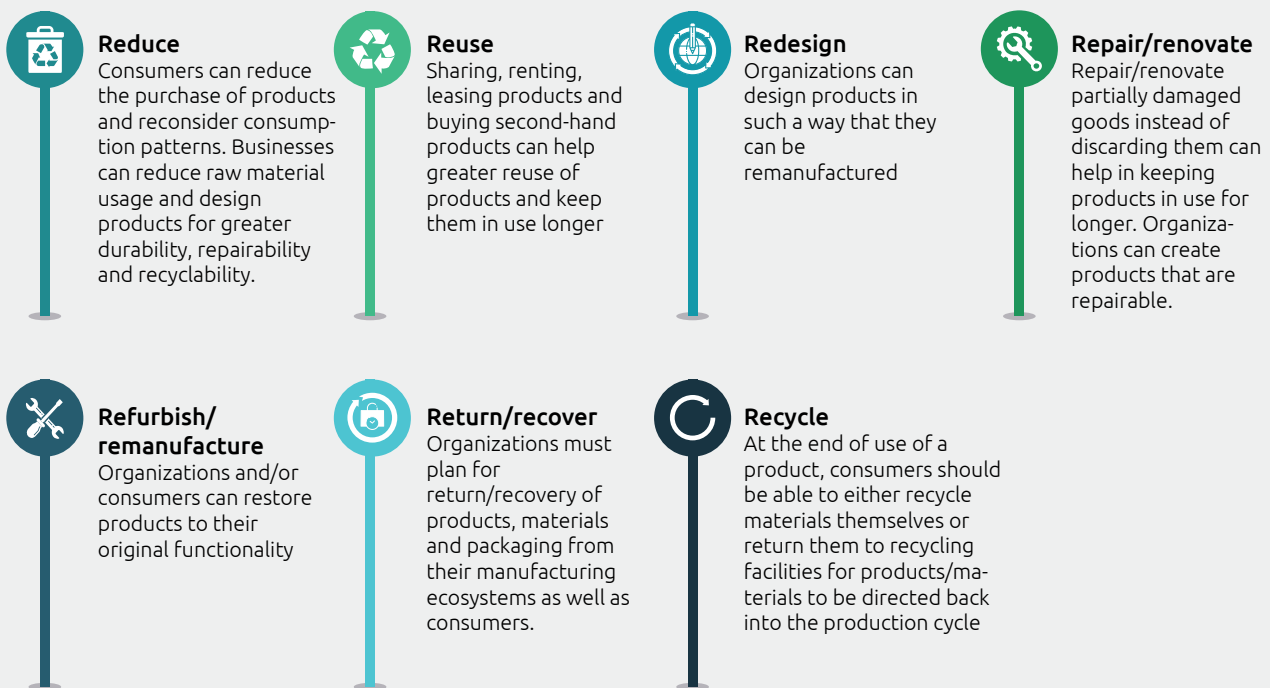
Reduce
Consumers can reduce the purchase of products and reconsider consumption patterns. Businesses can reduce raw material usage and design products for greater durability, repairability and recyclability.

Reuse
Sharing, renting, leasing products and buying second-hand products can help greater reuse of products and keep them in use longer

Redesign
Organizations can design products in such a way that they can be remanufactured

Repair/renovate
Repair/renovate partially damaged goods instead of discarding them can help in keeping products in use for longer. Organizations can create products that are repairable.

Refurbish/ remanufacture
Organizations and/or consumers can restore products to their original functionality

Return/recover
Organizations must plan for return/recovery of products, materials and packaging from their manufacturing ecosystems as well as consumers.

Recycle
At the end of use of a product, consumers should be able to either recycle materials themselves or return them to recycling facilities for products/materials to be directed back into the production cycle